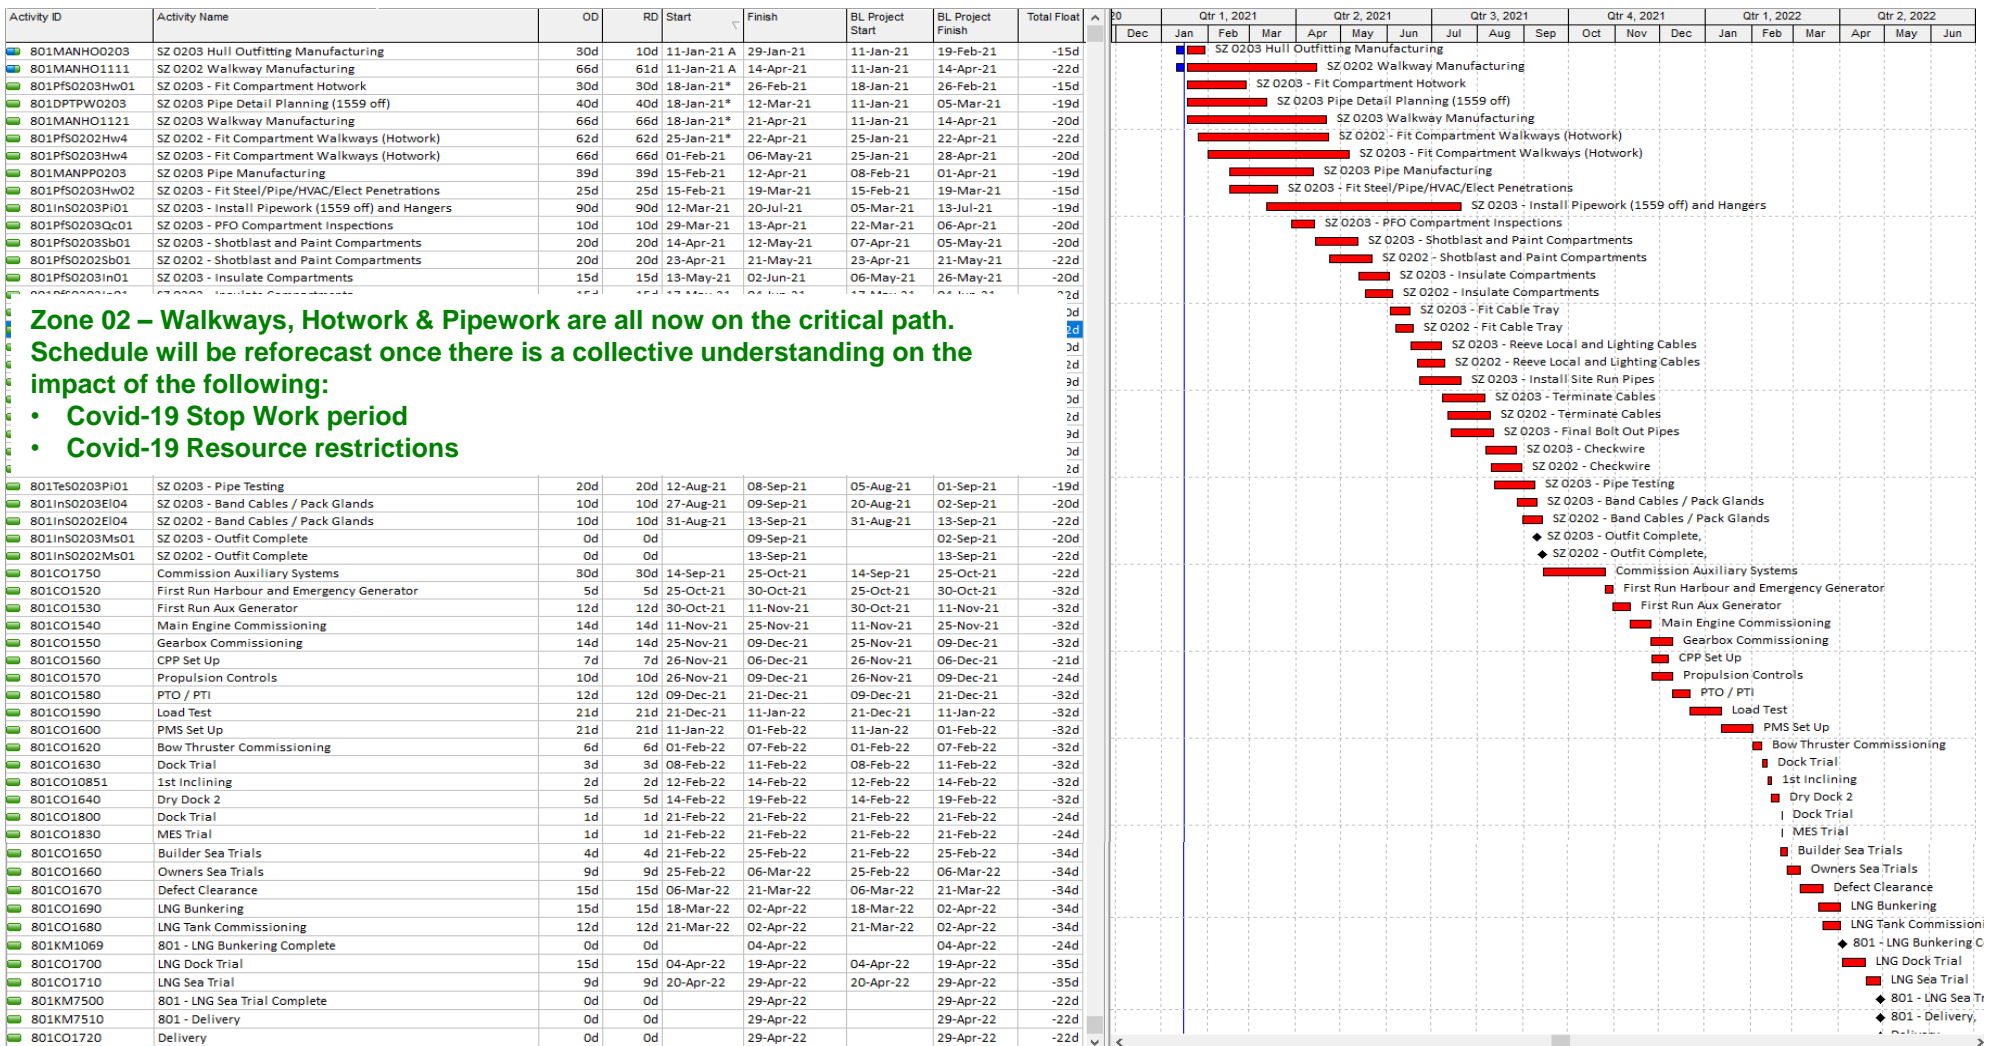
| Activity ID | Activity Name | OD | RD | Start | Finish | BL Project Start | BL Project Finish | Total Float |
|---|---|---|---|---|---|---|---|---|
| 801MANHO0203 | SZ 0203 Hull Outfitting Manufacturing | 30d | 10d | 11-Jan-21 A | 29-Jan-21 | 11-Jan-21 | 19-Feb-21 | -15d |
| 801MANHO1111 | SZ 0202 Walkway Manufacturing | 66d | 61d | 11-Jan-21 A | 14-Apr-21 | 11-Jan-21 | 14-Apr-21 | -22d |
| 801PfS0203Hw01 | SZ 0203 - Fit Compartment Hotwork | 30d | 30d | 18-Jan-21* | 26-Feb-21 | 18-Jan-21 | 26-Feb-21 | -15d |
| 801DPTPW0203 | SZ 0203 Pipe Detail Planning (1559 off) | 40d | 40d | 18-Jan-21* | 12-Mar-21 | 11-Jan-21 | 05-Mar-21 | -19d |
| 801MANHO1121 | SZ 0203 Walkway Manufacturing | 66d | 66d | 18-Jan-21* | 21-Apr-21 | 11-Jan-21 | 14-Apr-21 | -20d |
| 801PfS0202Hw4 | SZ 0202 - Fit Compartment Walkways (Hotwork) | 62d | 62d | 25-Jan-21* | 22-Apr-21 | 25-Jan-21 | 22-Apr-21 | -22d |
| 801PfS0203Hw4 | SZ 0203 - Fit Compartment Walkways (Hotwork) | 66d | 66d | 01-Feb-21 | 06-May-21 | 25-Jan-21 | 28-Apr-21 | -20d |
| 801MANPP0203 | SZ 0203 Pipe Manufacturing | 39d | 39d | 15-Feb-21 | 12-Apr-21 | 08-Feb-21 | 01-Apr-21 | -19d |
| 801PfS0203Hw02 | SZ 0203 - Fit Steel/Pipe/HVAC/Elect Penetrations | 25d | 25d | 15-Feb-21 | 19-Mar-21 | 15-Feb-21 | 19-Mar-21 | -15d |
| 801InS0203Pi01 | SZ 0203 - Install Pipework (1559 off) and Hangers | 90d | 90d | 12-Mar-21 | 20-Jul-21 | 05-Mar-21 | 13-Jul-21 | -19d |
| 801PfS0203Qc01 | SZ 0203 - PFO Compartment Inspections | 10d | 10d | 29-Mar-21 | 13-Apr-21 | 22-Mar-21 | 06-Apr-21 | -20d |
| 801PfS0203Sb01 | SZ 0203 - Shotblast and Paint Compartments | 20d | 20d | 14-Apr-21 | 12-May-21 | 07-Apr-21 | 05-May-21 | -20d |
| 801PfS0202Sb01 | SZ 0202 - Shotblast and Paint Compartments | 20d | 20d | 23-Apr-21 | 21-May-21 | 23-Apr-21 | 21-May-21 | -22d |
| 801PfS0203In01 | SZ 0203 - Insulate Compartments | 15d | 15d | 13-May-21 | 02-Jun-21 | 06-May-21 | 26-May-21 | -20d |

Zone 02 – Walkways, Hotwork & Pipework are all now on the critical path. Schedule will be reforecast once there is a collective understanding on the impact of the following:
• Covid-19 Stop Work period
• Covid-19 Resource restrictions

| Activity ID | Activity Name | OD | RD | Start | Finish | BL Project Start | BL Project Finish | Total Float |
|---|---|---|---|---|---|---|---|---|
| 801TeS0203Pi01 | SZ 0203 - Pipe Testing | 20d | 20d | 12-Aug-21 | 08-Sep-21 | 05-Aug-21 | 01-Sep-21 | -19d |
| 801InS0203El04 | SZ 0203 - Band Cables / Pack Glands | 10d | 10d | 27-Aug-21 | 09-Sep-21 | 20-Aug-21 | 02-Sep-21 | -20d |
| 801InS0202El04 | SZ 0202 - Band Cables / Pack Glands | 10d | 10d | 31-Aug-21 | 13-Sep-21 | 31-Aug-21 | 13-Sep-21 | -22d |
| 801InS0203Ms01 | SZ 0203 - Outfit Complete | 0d | 0d | | 09-Sep-21 | | 02-Sep-21 | -20d |
| 801InS0202Ms01 | SZ 0202 - Outfit Complete | 0d | 0d | | 13-Sep-21 | | 13-Sep-21 | -22d |
| 801CO1750 | Commission Auxiliary Systems | 30d | 30d | 14-Sep-21 | 25-Oct-21 | 14-Sep-21 | 25-Oct-21 | -22d |
| 801CO1520 | First Run Harbour and Emergency Generator | 5d | 5d | 25-Oct-21 | 30-Oct-21 | 25-Oct-21 | 30-Oct-21 | -32d |
| 801CO1530 | First Run Aux Generator | 12d | 12d | 30-Oct-21 | 11-Nov-21 | 30-Oct-21 | 11-Nov-21 | -32d |
| 801CO1540 | Main Engine Commissioning | 14d | 14d | 11-Nov-21 | 25-Nov-21 | 11-Nov-21 | 25-Nov-21 | -32d |
| 801CO1550 | Gearbox Commissioning | 14d | 14d | 25-Nov-21 | 09-Dec-21 | 25-Nov-21 | 09-Dec-21 | -32d |
| 801CO1560 | CPP Set Up | 7d | 7d | 26-Nov-21 | 06-Dec-21 | 26-Nov-21 | 06-Dec-21 | -21d |
| 801CO1570 | Propulsion Controls | 10d | 10d | 26-Nov-21 | 09-Dec-21 | 26-Nov-21 | 09-Dec-21 | -24d |
| 801CO1580 | PTO / PTI | 12d | 12d | 09-Dec-21 | 21-Dec-21 | 09-Dec-21 | 21-Dec-21 | -32d |
| 801CO1590 | Load Test | 21d | 21d | 21-Dec-21 | 11-Jan-22 | 21-Dec-21 | 11-Jan-22 | -32d |
| 801CO1600 | PMS Set Up | 21d | 21d | 11-Jan-22 | 01-Feb-22 | 11-Jan-22 | 01-Feb-22 | -32d |
| 801CO1620 | Bow Thruster Commissioning | 6d | 6d | 01-Feb-22 | 07-Feb-22 | 01-Feb-22 | 07-Feb-22 | -32d |
| 801CO1630 | Dock Trial | 3d | 3d | 08-Feb-22 | 11-Feb-22 | 08-Feb-22 | 11-Feb-22 | -32d |
| 801CO10851 | 1st Inclining | 2d | 2d | 12-Feb-22 | 14-Feb-22 | 12-Feb-22 | 14-Feb-22 | -32d |
| 801CO1640 | Dry Dock 2 | 5d | 5d | 14-Feb-22 | 19-Feb-22 | 14-Feb-22 | 19-Feb-22 | -32d |
| 801CO1800 | Dock Trial | 1d | 1d | 21-Feb-22 | 21-Feb-22 | 21-Feb-22 | 21-Feb-22 | -24d |
| 801CO1830 | MES Trial | 1d | 1d | 21-Feb-22 | 21-Feb-22 | 21-Feb-22 | 21-Feb-22 | -24d |
| 801CO1650 | Builder Sea Trials | 4d | 4d | 21-Feb-22 | 25-Feb-22 | 21-Feb-22 | 25-Feb-22 | -34d |
| 801CO1660 | Owners Sea Trials | 9d | 9d | 25-Feb-22 | 06-Mar-22 | 25-Feb-22 | 06-Mar-22 | -34d |
| 801CO1670 | Defect Clearance | 15d | 15d | 06-Mar-22 | 21-Mar-22 | 06-Mar-22 | 21-Mar-22 | -34d |
| 801CO1690 | LNG Bunkering | 15d | 15d | 18-Mar-22 | 02-Apr-22 | 18-Mar-22 | 02-Apr-22 | -34d |
| 801CO1680 | LNG Tank Commissioning | 12d | 12d | 21-Mar-22 | 02-Apr-22 | 21-Mar-22 | 02-Apr-22 | -34d |
| 801KM1069 | 801 - LNG Bunkering Complete | 0d | 0d | | 04-Apr-22 | | 04-Apr-22 | -24d |
| 801CO1700 | LNG Dock Trial | 15d | 15d | 04-Apr-22 | 19-Apr-22 | 04-Apr-22 | 19-Apr-22 | -35d |
| 801CO1710 | LNG Sea Trial | 9d | 9d | 20-Apr-22 | 29-Apr-22 | 20-Apr-22 | 29-Apr-22 | -35d |
| 801KM7500 | 801 - LNG Sea Trial Complete | 0d | 0d | | 29-Apr-22 | | 29-Apr-22 | -22d |
| 801KM7510 | 801 - Delivery | 0d | 0d | | 29-Apr-22 | | 29-Apr-22 | -22d |
| 801CO1720 | Delivery | 0d | 0d | | 29-Apr-22 | | 29-Apr-22 | -22d |

20 | Qtr 1, 2021 | Qtr 2, 2021 | Qtr 3, 2021 | Qtr 4, 2021 | Qtr 1, 2022 | Qtr 2, 2022
Dec | Jan | Feb | Mar | Apr | May | Jun | Jul | Aug | Sep | Oct | Nov | Dec | Jan | Feb | Mar | Apr | May | Jun

SZ 0203 Hull Outfitting Manufacturing
SZ 0202 Walkway Manufacturing
SZ 0203 - Fit Compartment Hotwork
SZ 0203 Pipe Detail Planning (1559 off)
SZ 0203 Walkway Manufacturing
SZ 0202 - Fit Compartment Walkways (Hotwork)
SZ 0203 - Fit Compartment Walkways (Hotwork)
SZ 0203 Pipe Manufacturing
SZ 0203 - Fit Steel/Pipe/HVAC/Elect Penetrations
SZ 0203 - Install Pipework (1559 off) and Hangers
SZ 0203 - PFO Compartment Inspections
SZ 0203 - Shotblast and Paint Compartments
SZ 0202 - Shotblast and Paint Compartments
SZ 0203 - Insulate Compartments
SZ 0202 - Insulate Compartments
SZ 0203 - Fit Cable Tray
SZ 0202 - Fit Cable Tray
SZ 0203 - Reeve Local and Lighting Cables
SZ 0202 - Reeve Local and Lighting Cables
SZ 0203 - Install Site Run Pipes
SZ 0203 - Terminate Cables
SZ 0202 - Terminate Cables
SZ 0203 - Final Bolt Out Pipes
SZ 0203 - Checkwire
SZ 0202 - Checkwire
SZ 0203 - Pipe Testing
SZ 0203 - Band Cables / Pack Glands
SZ 0202 - Band Cables / Pack Glands
SZ 0203 - Outfit Complete,
SZ 0202 - Outfit Complete,
Commission Auxiliary Systems
First Run Harbour and Emergency Generator
First Run Aux Generator
Main Engine Commissioning
Gearbox Commissioning
CPP Set Up
Propulsion Controls
PTO / PTI
Load Test
PMS Set Up
Bow Thruster Commissioning
Dock Trial
1st Inclining
Dry Dock 2
Dock Trial
MES Trial
Builder Sea Trials
Owners Sea Trials
Defect Clearance
LNG Bunkering
LNG Tank Commissioni
801 - LNG Bunkering C
LNG Dock Trial
LNG Sea Trial
801 - LNG Sea Tr
801 - Delivery,